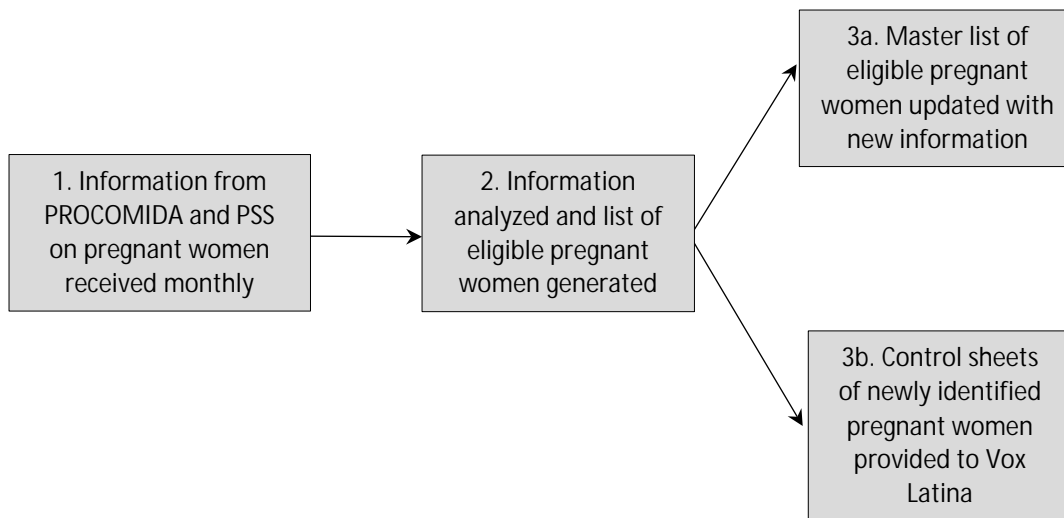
1. Information from PROCOMIDA and PSS on pregnant women received monthly

2. Information analyzed and list of eligible pregnant women generated

3a. Master list of eligible pregnant women updated with new information

3b. Control sheets of newly identified pregnant women provided to Vox Latina